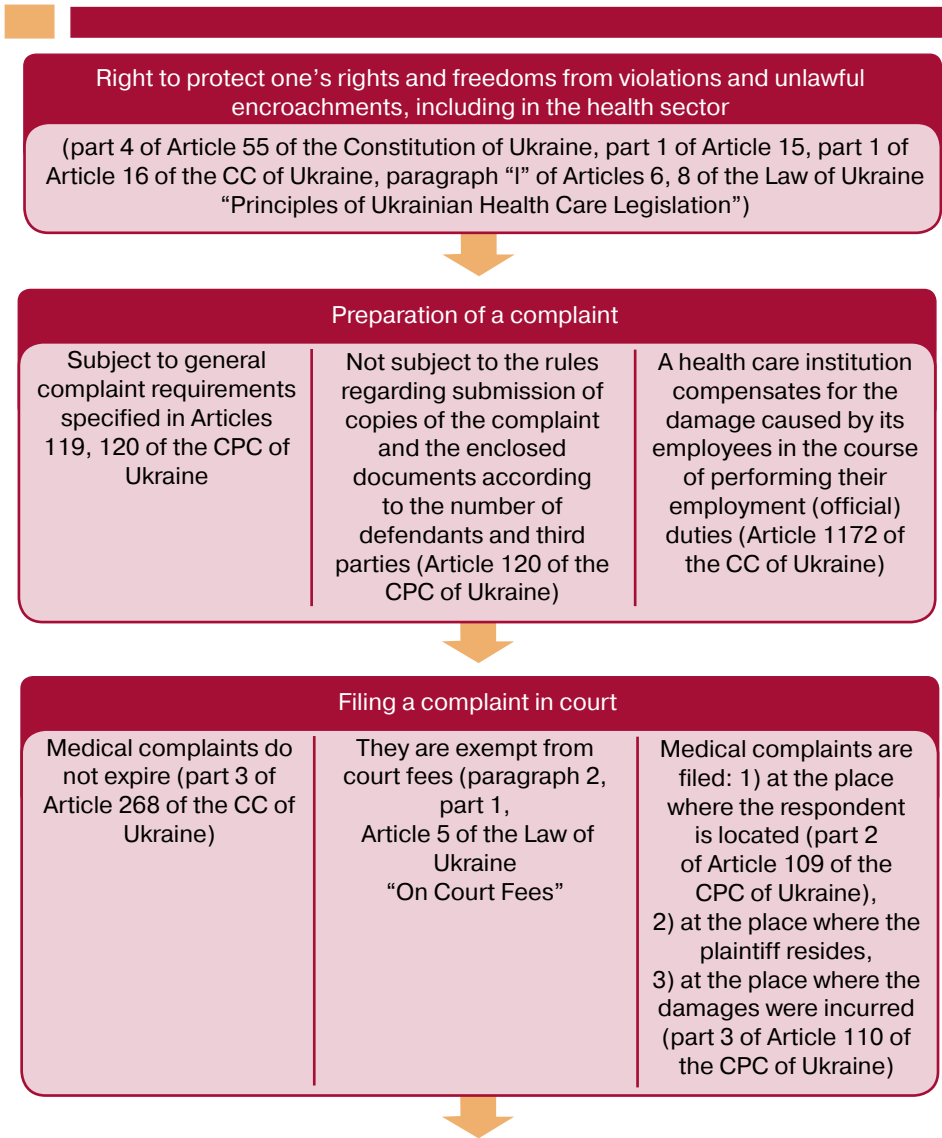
Right to protect one’s rights and freedoms from violations and unlawful encroachments, including in the health sector

(part 4 of Article 55 of the Constitution of Ukraine, part 1 of Article 15, part 1 of Article 16 of the CC of Ukraine, paragraph “l” of Articles 6, 8 of the Law of Ukraine “Principles of Ukrainian Health Care Legislation”)

Preparation of a complaint

Subject to general complaint requirements specified in Articles 119, 120 of the CPC of Ukraine

Not subject to the rules regarding submission of copies of the complaint and the enclosed documents according to the number of defendants and third parties (Article 120 of the CPC of Ukraine)

A health care institution compensates for the damage caused by its employees in the course of performing their employment (official) duties (Article 1172 of the CC of Ukraine)

Filing a complaint in court

Medical complaints do not expire (part 3 of Article 268 of the CC of Ukraine)

They are exempt from court fees (paragraph 2, part 1, Article 5 of the Law of Ukraine “On Court Fees”

Medical complaints are filed: 1) at the place where the respondent is located (part 2 of Article 109 of the CPC of Ukraine), 2) at the place where the plaintiff resides, 3) at the place where the damages were incurred (part 3 of Article 110 of the CPC of Ukraine)